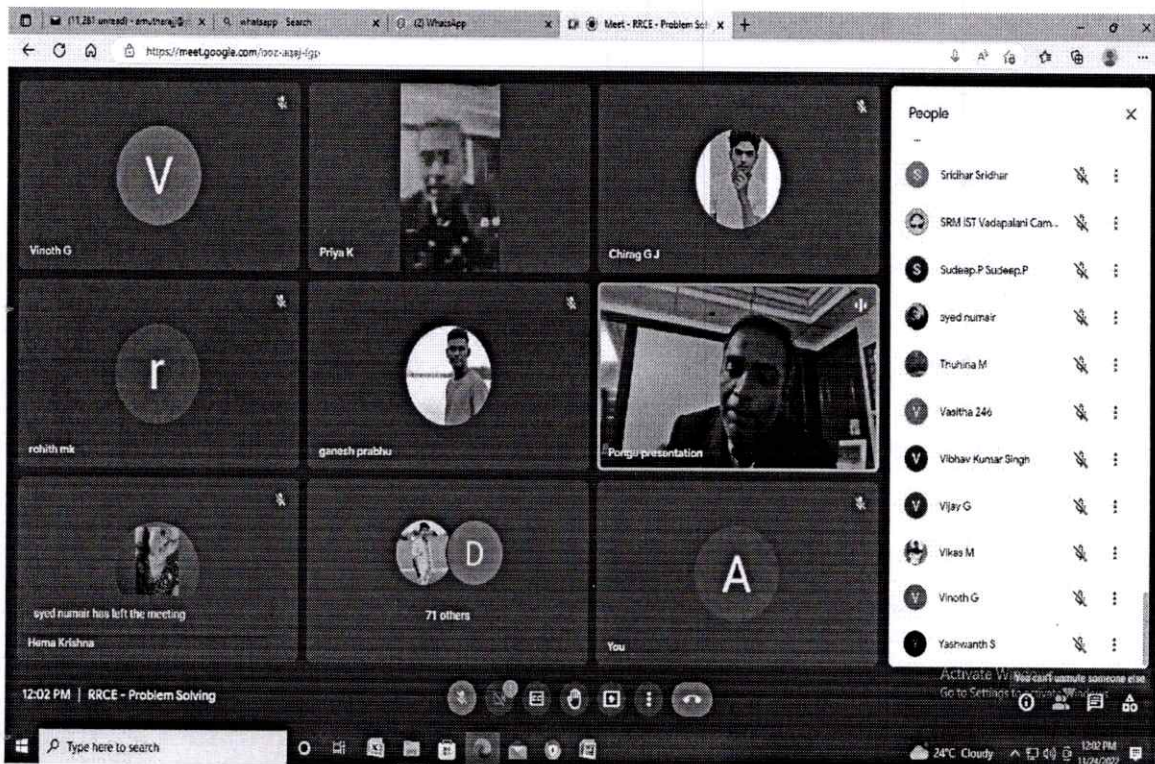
(11,281 unread) - amutharaj@ | whatsapp Search | (2) WhatsApp | Meet - RRCE - Problem Sol

https://meet.google.com/ooz-aqaj-igp

V
Vinoth G

Priya K

Chirag G J

r
rohith mk

ganesh prabhu

Pongu presentation

syed numair has left the meeting
Hema Krishna

D
71 others

A
You

People

Sridhar Sridhar
SRM IST Vadapalani Cam...
Sudeep.P Sudeep.P
syed numair
Thuhina M
Vasitha 246
Vibhav Kumar Singh
Vijay G
Vikas M
Vinoth G
Yashwanth S

Activate Windows
Go to Settings to activate Windows.
You can't unmute someone else

12:02 PM | RRCE - Problem Solving

Type here to search

24°C Cloudy 12:02 PM 11/24/2022